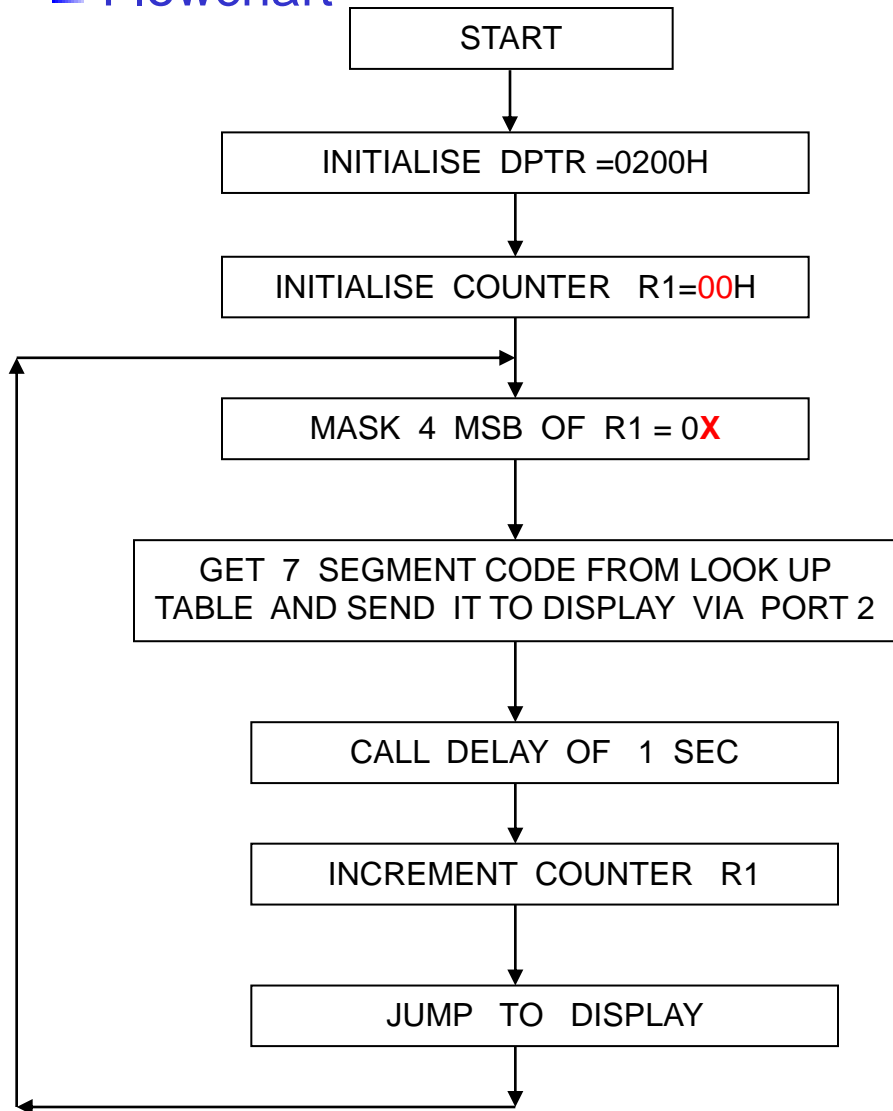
Flowchart

START

INITIALISE DPTR =0200H

INITIALISE COUNTER R1=00H

MASK 4 MSB OF R1 = 0X

GET 7 SEGMENT CODE FROM LOOK UP TABLE AND SEND IT TO DISPLAY VIA PORT 2

CALL DELAY OF 1 SEC

INCREMENT COUNTER R1

JUMP TO DISPLAY